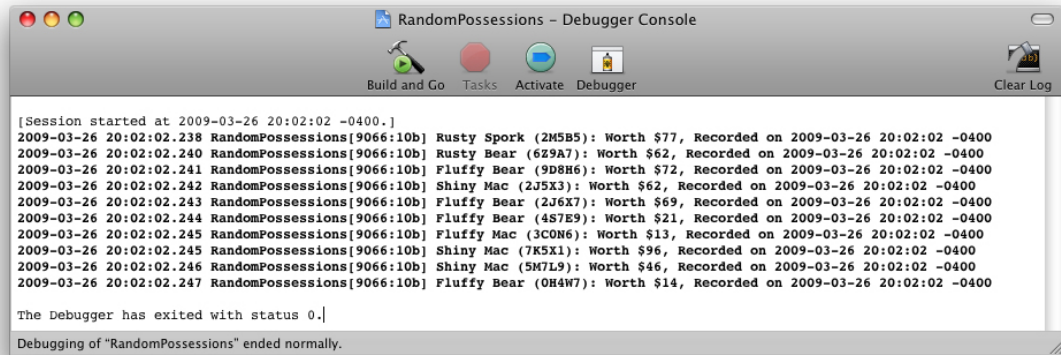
RandomPossessions – Debugger Console

Build and Go Tasks Activate Debugger

Clear Log

[Session started at 2009-03-26 20:02:02 -0400.]
2009-03-26 20:02:02.238 RandomPossessions[9066:10b] Rusty Spork (2M5B5): Worth $77, Recorded on 2009-03-26 20:02:02 -0400
2009-03-26 20:02:02.240 RandomPossessions[9066:10b] Rusty Bear (6Z9A7): Worth $62, Recorded on 2009-03-26 20:02:02 -0400
2009-03-26 20:02:02.241 RandomPossessions[9066:10b] Fluffy Bear (9D8H6): Worth $72, Recorded on 2009-03-26 20:02:02 -0400
2009-03-26 20:02:02.242 RandomPossessions[9066:10b] Shiny Mac (2J5X3): Worth $62, Recorded on 2009-03-26 20:02:02 -0400
2009-03-26 20:02:02.243 RandomPossessions[9066:10b] Fluffy Bear (2J6X7): Worth $69, Recorded on 2009-03-26 20:02:02 -0400
2009-03-26 20:02:02.244 RandomPossessions[9066:10b] Fluffy Bear (4S7E9): Worth $21, Recorded on 2009-03-26 20:02:02 -0400
2009-03-26 20:02:02.245 RandomPossessions[9066:10b] Fluffy Mac (3C0N6): Worth $13, Recorded on 2009-03-26 20:02:02 -0400
2009-03-26 20:02:02.245 RandomPossessions[9066:10b] Shiny Mac (7K5X1): Worth $96, Recorded on 2009-03-26 20:02:02 -0400
2009-03-26 20:02:02.246 RandomPossessions[9066:10b] Shiny Mac (5M7L9): Worth $46, Recorded on 2009-03-26 20:02:02 -0400
2009-03-26 20:02:02.247 RandomPossessions[9066:10b] Fluffy Bear (0H4W7): Worth $14, Recorded on 2009-03-26 20:02:02 -0400

The Debugger has exited with status 0.

Debugging of "RandomPossessions" ended normally.